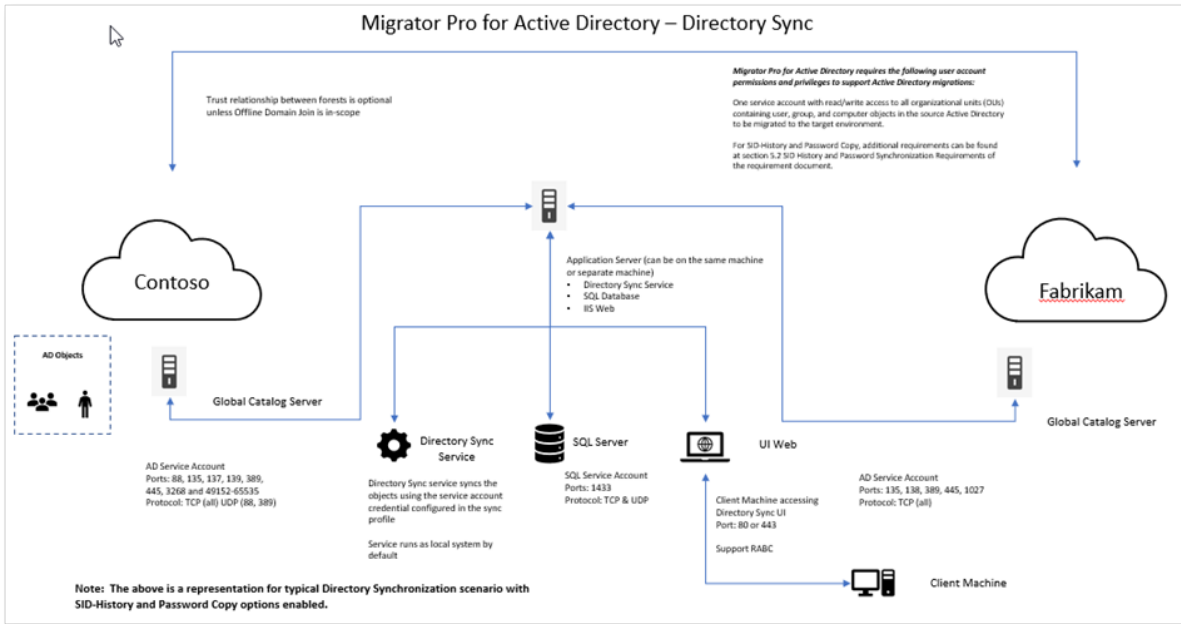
Migrator Pro for Active Directory – Directory Sync

Trust relationship between forests is optional unless Offline Domain Join is in-scope

Migrator Pro for Active Directory requires the following user account permissions and privileges to support Active Directory migrations:

One service account with read/write access to all organizational units (OUs) containing user, group, and computer objects in the source Active Directory to be migrated to the target environment.

For SID-History and Password Copy, additional requirements can be found at section 5.2 SID History and Password Synchronization Requirements of the requirement document.

Contoso

Fabrikam

Application Server (can be on the same machine or separate machine)
• Directory Sync Service
• SQL Database
• IIS Web

AD Objects

Global Catalog Server

Global Catalog Server

Directory Sync Service

SQL Server

UI Web

AD Service Account
Ports: 88, 135, 137, 139, 389, 445, 3268 and 49152-65535
Protocol: TCP (all) UDP (88, 389)

Directory Sync service syncs the objects using the service account credential configured in the sync profile

Service runs as local system by default

SQL Service Account
Ports: 1433
Protocol: TCP & UDP

Client Machine accessing Directory Sync UI
Port: 80 or 443

Support RABC

AD Service Account
Ports: 135, 138, 389, 445, 1027
Protocol: TCP (all)

Client Machine

Note: The above is a representation for typical Directory Synchronization scenario with SID-History and Password Copy options enabled.